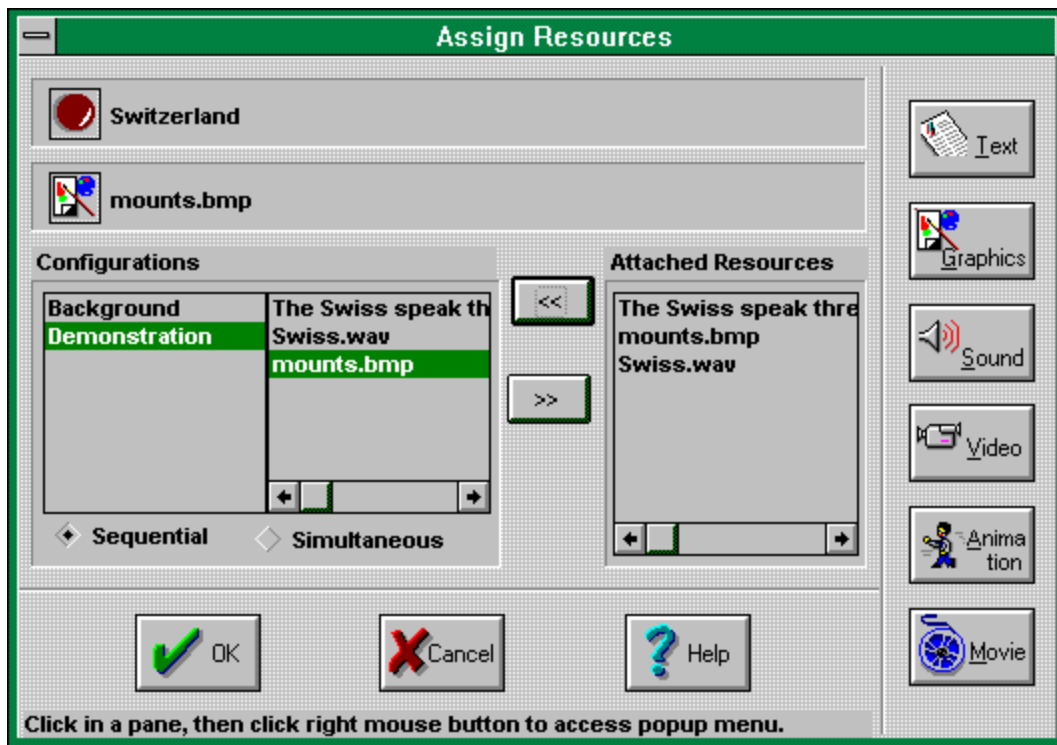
Assign Resources

Switzerland

mounts.bmp

Configurations

Background
Demonstration

The Swiss speak th
Swiss.wav
mounts.bmp

Sequential
Simultaneous

<<
>>

Attached Resources

The Swiss speak thre
mounts.bmp
Swiss.wav

Text
Graphics
Sound
Video
Animation
Movie

OK
Cancel
Help

Click in a pane, then click right mouse button to access popup menu.